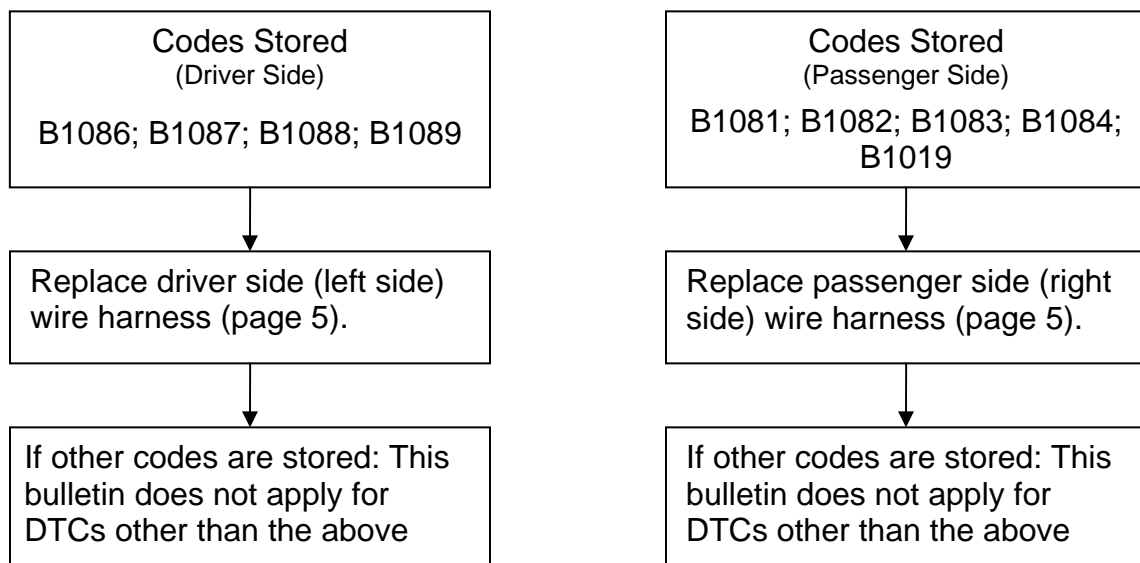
Codes Stored
(Driver Side)

B1086; B1087; B1088; B1089

Replace driver side (left side) wire harness (page 5).

If other codes are stored: This bulletin does not apply for DTCs other than the above

Codes Stored
(Passenger Side)

B1081; B1082; B1083; B1084; B1019

Replace passenger side (right side) wire harness (page 5).

If other codes are stored: This bulletin does not apply for DTCs other than the above